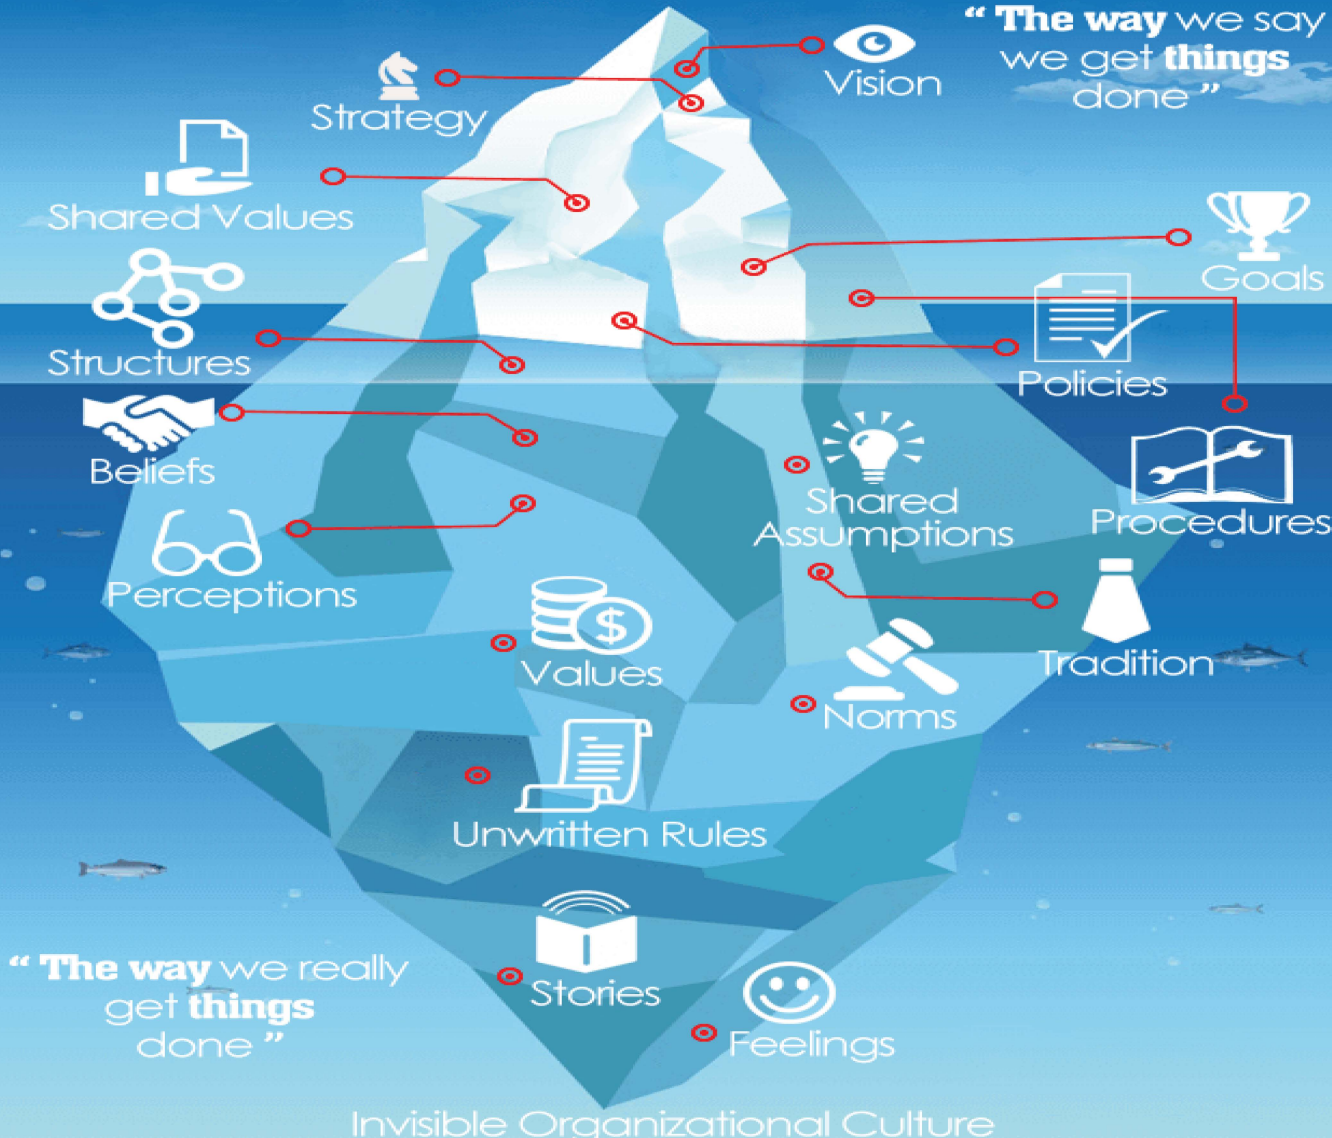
" The way we say we get things done "

Vision

Strategy

Shared Values

Goals

Structures

Policies

Beliefs

Shared Assumptions

Procedures

Perceptions

Values

Tradition

Norms

Unwritten Rules

" The way we really get things done "

Stories

Feelings

Invisible Organizational Culture